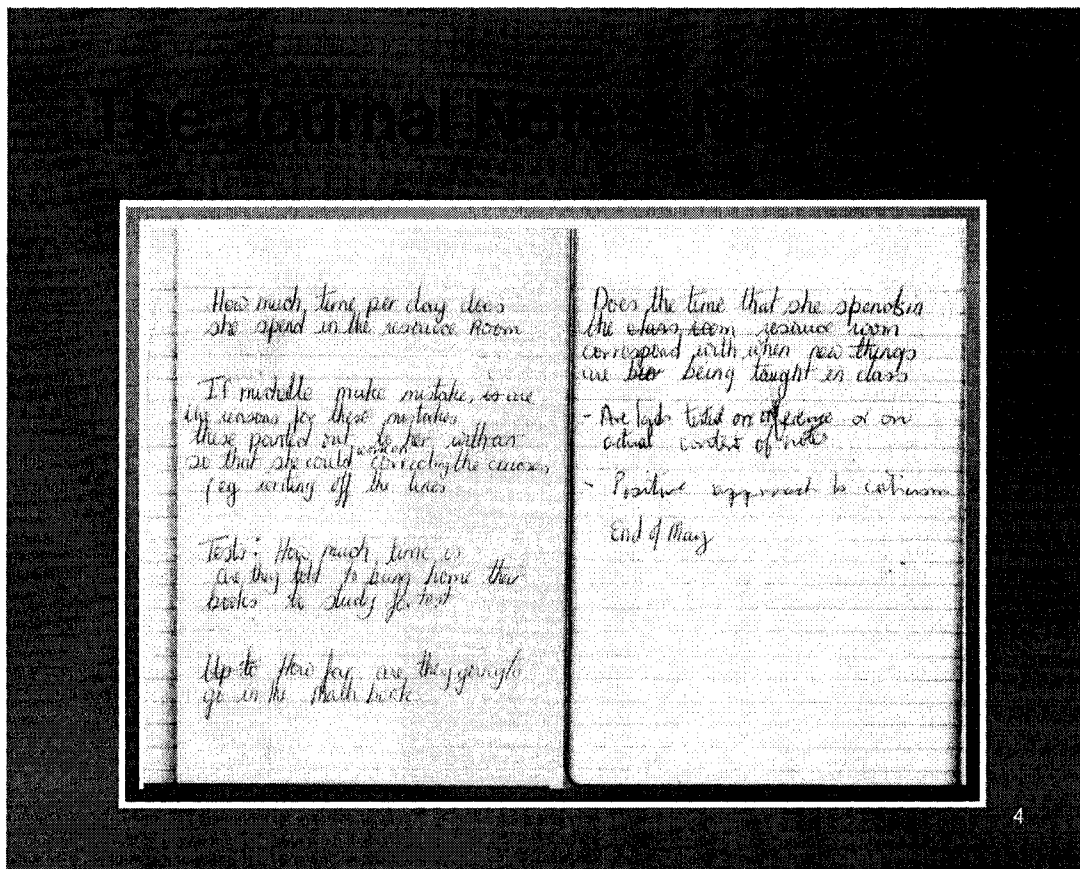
The Journal Note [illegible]

How much time per day does she spend in the resource Room

If michelle make mistake, is are the reasons for these mistakes these pointed out to her without so that she could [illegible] Correcting the errors, (eg writing off the lines

Tests: How much time is are they told to bring home their books to study for test

Up to How far are they going to go in the Math book

Does the time that she spends in the class room resource room correspond with when new things are ~~be~~ being taught in class

- Are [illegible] tested on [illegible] or on actual content of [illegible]

- Positive approach to criticism

End of May

4